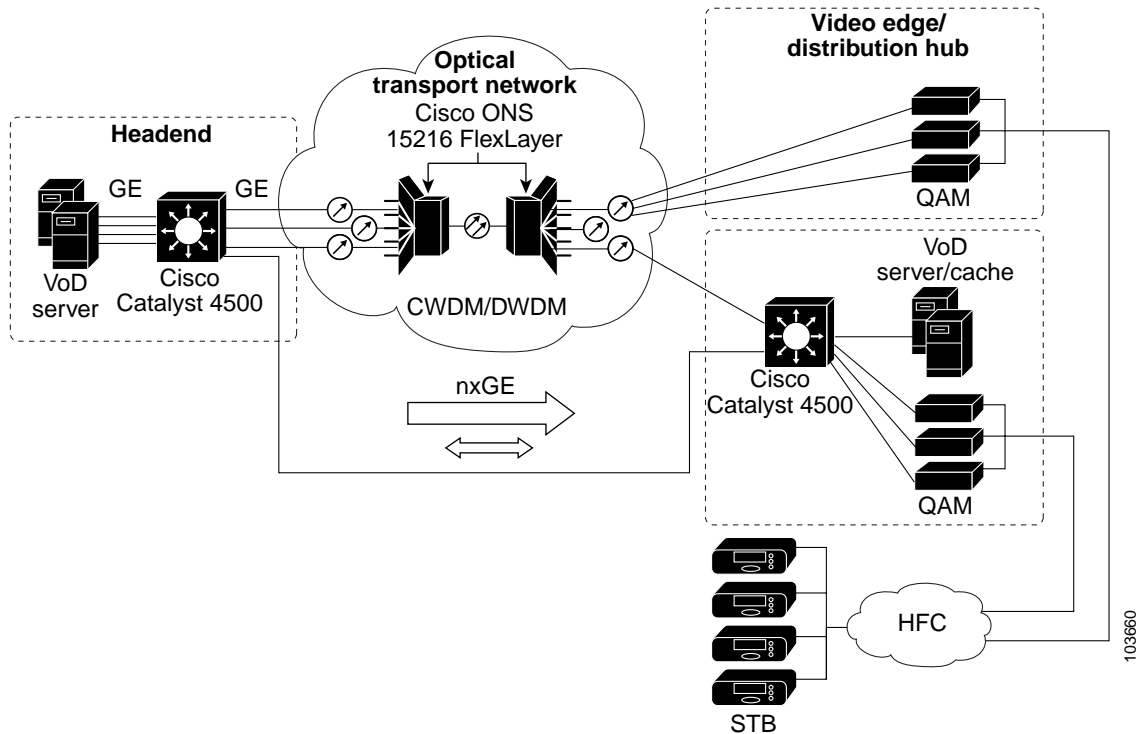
Headend

GE

GE

VoD server

Cisco Catalyst 4500

Optical transport network

Cisco ONS 15216 FlexLayer

CWDM/DWDM

Video edge/ distribution hub

QAM

VoD server/cache

Cisco Catalyst 4500

QAM

nxGE

HFC

STB

103660